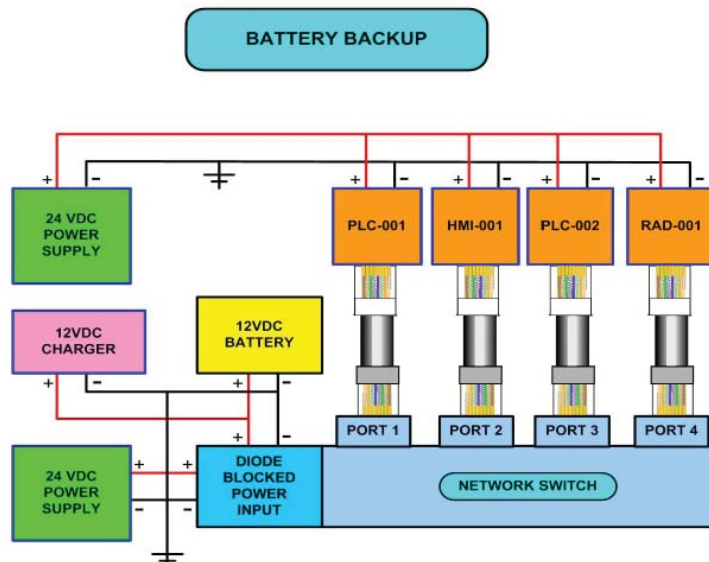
BATTERY BACKUP

+ -

24 VDC POWER SUPPLY

+ - PLC-001

+ - HMI-001

+ - PLC-002

+ - RAD-001

12VDC CHARGER

+ -

12VDC BATTERY

+ -

+ -

PORT 1

PORT 2

PORT 3

PORT 4

24 VDC POWER SUPPLY

+ - + -

DIODE BLOCKED POWER INPUT

NETWORK SWITCH